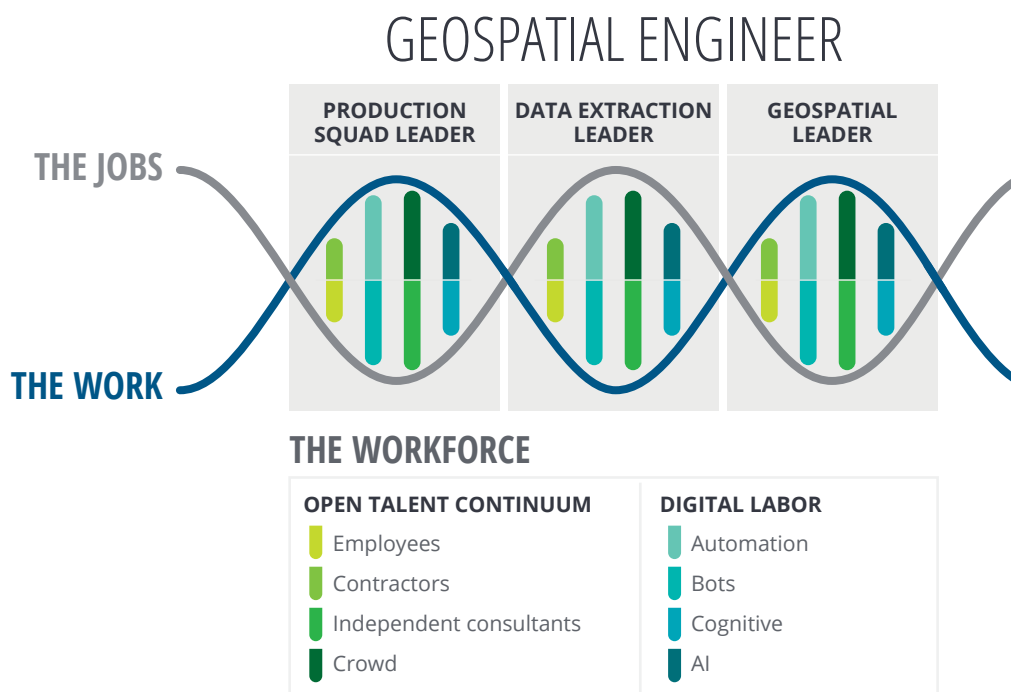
GEOSPATIAL ENGINEER

THE JOBS

THE WORK

PRODUCTION SQUAD LEADER

DATA EXTRACTION LEADER

GEOSPATIAL LEADER

THE WORKFORCE

OPEN TALENT CONTINUUM
Employees
Contractors
Independent consultants
Crowd

DIGITAL LABOR
Automation
Bots
Cognitive
AI